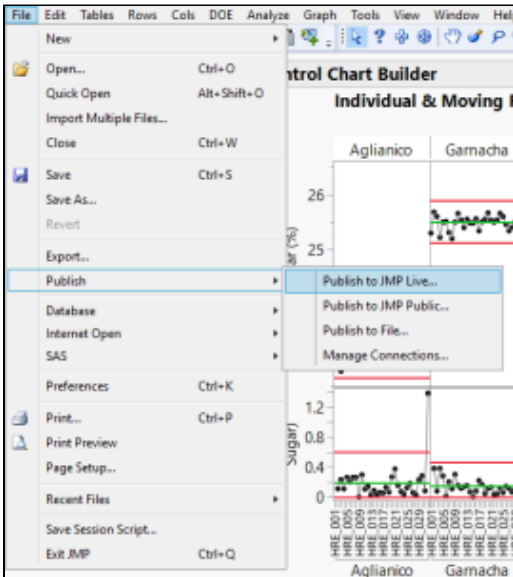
File Edit Tables Rows Cols DOE Analyze Graph Tools View Window Hel

New

Open... Ctrl+O
Quick Open Alt+Shift+O
Import Multiple Files...
Close Ctrl+W

Save Ctrl+S
Save As...
Revert

Export...
Publish

Database
Internet Open
SAS

Preferences Ctrl+K

Print... Ctrl+P
Print Preview
Page Setup...

Recent Files

Save Session Script...
Exit JMP Ctrl+Q

Publish to JMP Live...
Publish to JMP Public...
Publish to File...
Manage Connections...

ntrol Chart Builder
Individual & Moving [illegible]

Aglianico Garnacha

26
25
ar (%)

1.2
0.8
0.4
0
Sugar)

Aglianico Garnacha